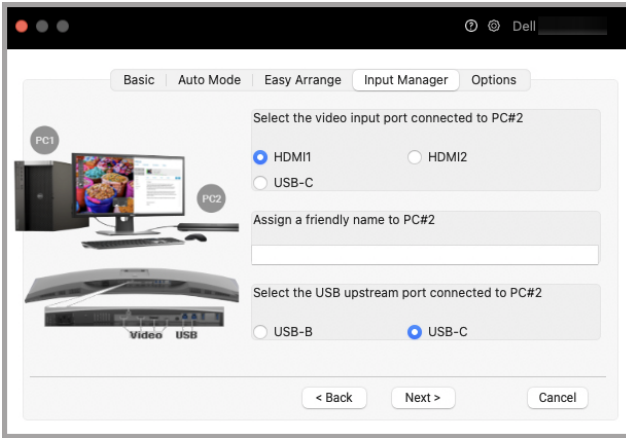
Dell

Basic | Auto Mode | Easy Arrange | Input Manager | Options

PC1

PC2

Video USB

Select the video input port connected to PC#2

HDMI1

HDMI2

USB-C

Assign a friendly name to PC#2

Select the USB upstream port connected to PC#2

USB-B

USB-C

< Back

Next >

Cancel